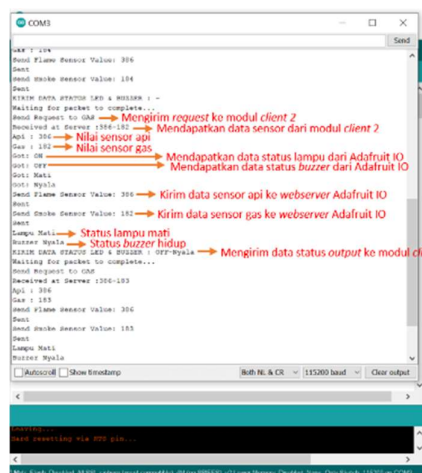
COM3

Send

Gas : 184
Send Flame Sensor Value: 306
Sent
Send Smoke Sensor Value: 184
Sent
KIRIM DATA STATUS LED & BUZZER : -
Waiting for packet to complete...
Send Request to GAS → Mengirim *request* ke modul *client 2*
Received at Server :306-182 → Mendapatkan data sensor dari modul *client 2*
Api : 306 → Nilai sensor api
Gas : 182 → Nilai sensor gas
Got: ON → Mendapatkan data status lampu dari Adafruit IO
Got: Off → Mendapatkan data status *buzzer* dari Adafruit IO
Got: Mati
Got: Nyala
Send Flame Sensor Value: 306 → Kirim data sensor api ke *webserver* Adafruit IO
Sent
Send Smoke Sensor Value: 182 → Kirim data sensor gas ke *webserver* Adafruit IO
Sent
Lampu Mati → Status lampu mati
Buzzer Nyala → Status *buzzer* hidup
KIRIM DATA STATUS LED & BUZZER : OFF-Nyala → Mengirim data status *output* ke modul cl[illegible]
Waiting for packet to complete...
Send Request to GAS
Received at Server :306-183
Api : 306
Gas : 183
Send Flame Sensor Value: 306
Sent
Send Smoke Sensor Value: 183
Sent
Lampu Mati
Buzzer Nyala

Autoscroll Show timestamp Both NL & CR 115200 baud Clear output

Leaving...
Hard resetting via RTS pin...

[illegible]